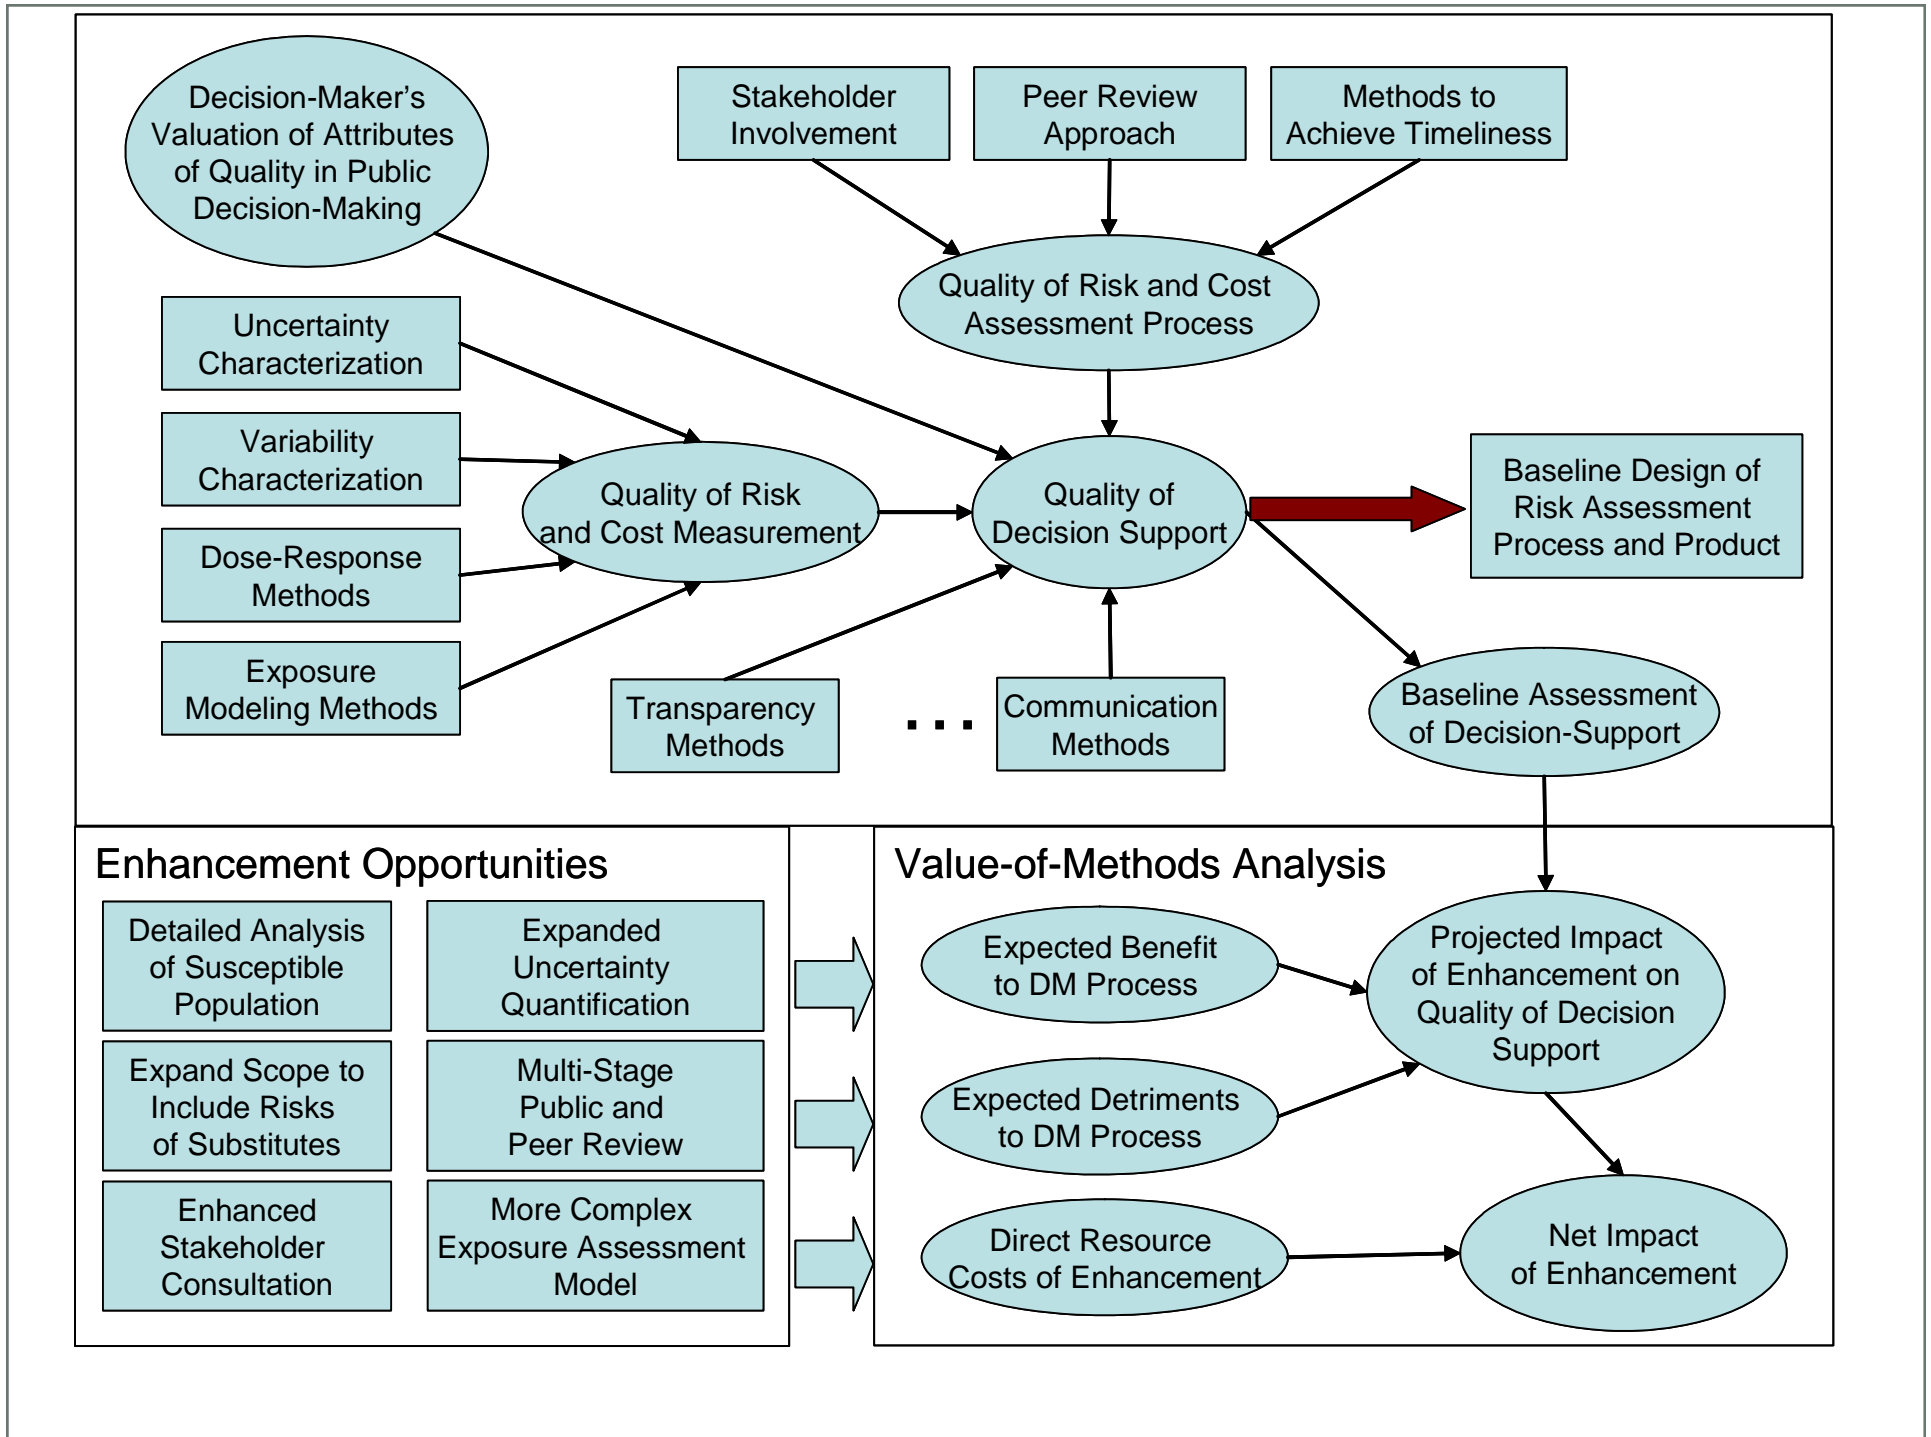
Decision-Maker's Valuation of Attributes of Quality in Public Decision-Making

Stakeholder Involvement

Peer Review Approach

Methods to Achieve Timeliness

Quality of Risk and Cost Assessment Process

Uncertainty Characterization

Variability Characterization

Dose-Response Methods

Exposure Modeling Methods

Quality of Risk and Cost Measurement

Quality of Decision Support

Baseline Design of Risk Assessment Process and Product

Transparency Methods

. . .

Communication Methods

Baseline Assessment of Decision-Support

Enhancement Opportunities

Detailed Analysis of Susceptible Population

Expanded Uncertainty Quantification

Expand Scope to Include Risks of Substitutes

Multi-Stage Public and Peer Review

Enhanced Stakeholder Consultation

More Complex Exposure Assessment Model

Value-of-Methods Analysis

Expected Benefit to DM Process

Projected Impact of Enhancement on Quality of Decision Support

Expected Detriments to DM Process

Direct Resource Costs of Enhancement

Net Impact of Enhancement